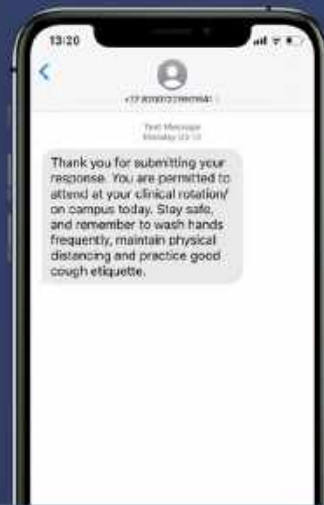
13:20

<

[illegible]

Text Message
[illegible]

Thank you for submitting your response. You are permitted to attend at your clinical rotation/ on campus today. Stay safe, and remember to wash hands frequently, maintain physical distancing and practice good cough etiquette.